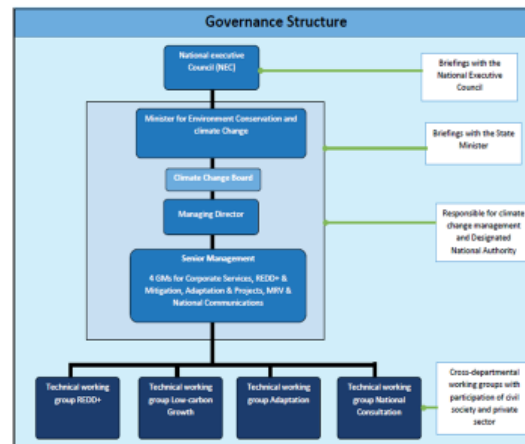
Governance Structure

National executive Council (NEC)

Briefings with the National Executive Council

Minister for Environment Conservation and climate Change

Briefings with the State Minister

Climate Change Board

Managing Director

Responsible for climate change management and Designated National Authority

Senior Management

4 GMs for Corporate Services, REDD+ & Mitigation, Adaptation & Projects, MRV & National Communications

Technical working group REDD+

Technical working group Low-carbon Growth

Technical working group Adaptation

Technical working group National Consultation

Cross-departmental working groups with participation of civil society and private sector